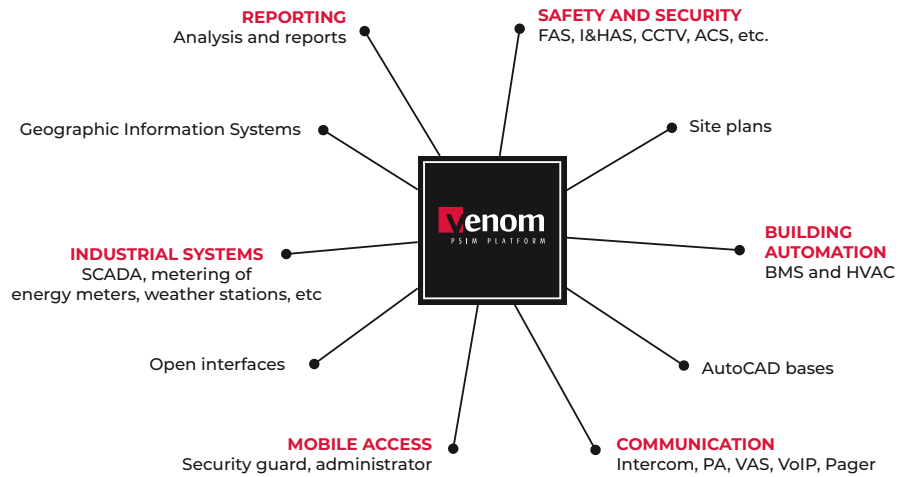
REPORTING
Analysis and reports

SAFETY AND SECURITY
FAS, I&HAS, CCTV, ACS, etc.

Geographic Information Systems

Site plans

venom
PSIM PLATFORM

INDUSTRIAL SYSTEMS
SCADA, metering of energy meters, weather stations, etc

BUILDING AUTOMATION
BMS and HVAC

Open interfaces

AutoCAD bases

MOBILE ACCESS
Security guard, administrator

COMMUNICATION
Intercom, PA, VAS, VoIP, Pager